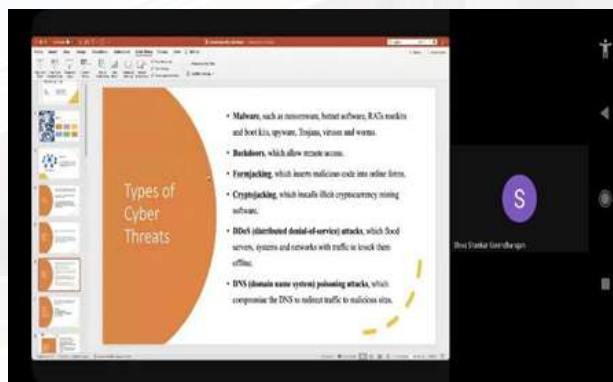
Types of Cyber Threats

• Malware, such as ransomware, botnet software, RATs rootkits and boot kits, spyware, Trojans, viruses and worms.

• Backdoors, which allow remote access.

• Formjacking, which inserts malicious code into online forms.

• Cryptojacking, which installs illicit cryptocurrency mining software.

• DDoS (distributed denial-of-service) attacks, which flood servers, systems and networks with traffic to knock them offline.

• DNS (domain name system) poisoning attacks, which compromise the DNS to redirect traffic to malicious sites.

S

Shiva Shankar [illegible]